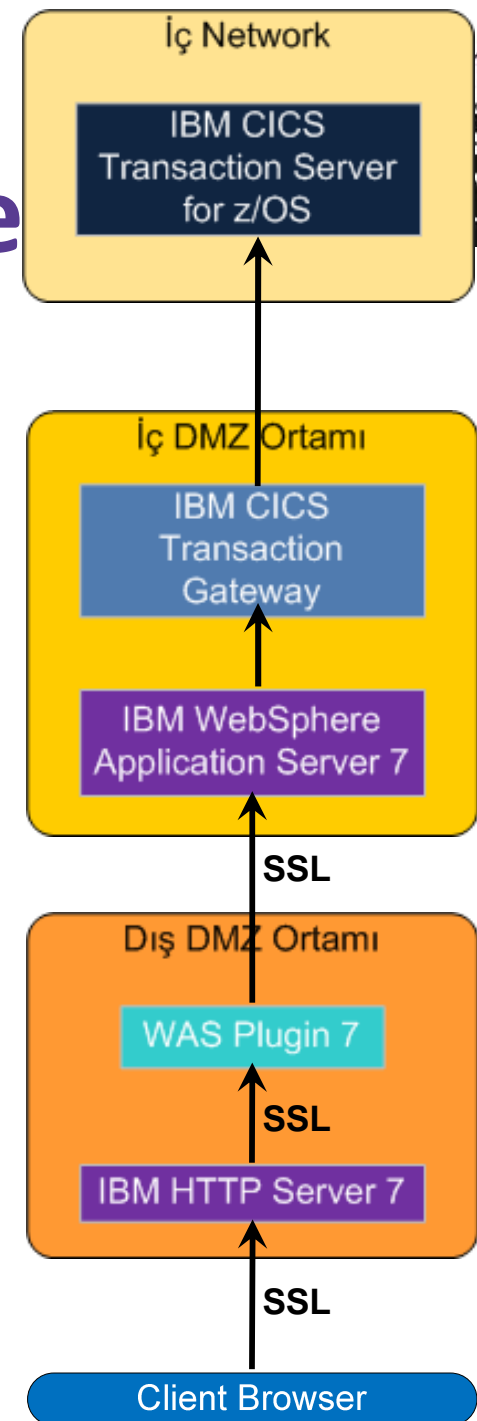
İç Network

IBM CICS Transaction Server for z/OS

İç DMZ Ortamı

IBM CICS Transaction Gateway

IBM WebSphere Application Server 7

SSL

Dış DMZ Ortamı

WAS Plugin 7

SSL

IBM HTTP Server 7

SSL

Client Browser